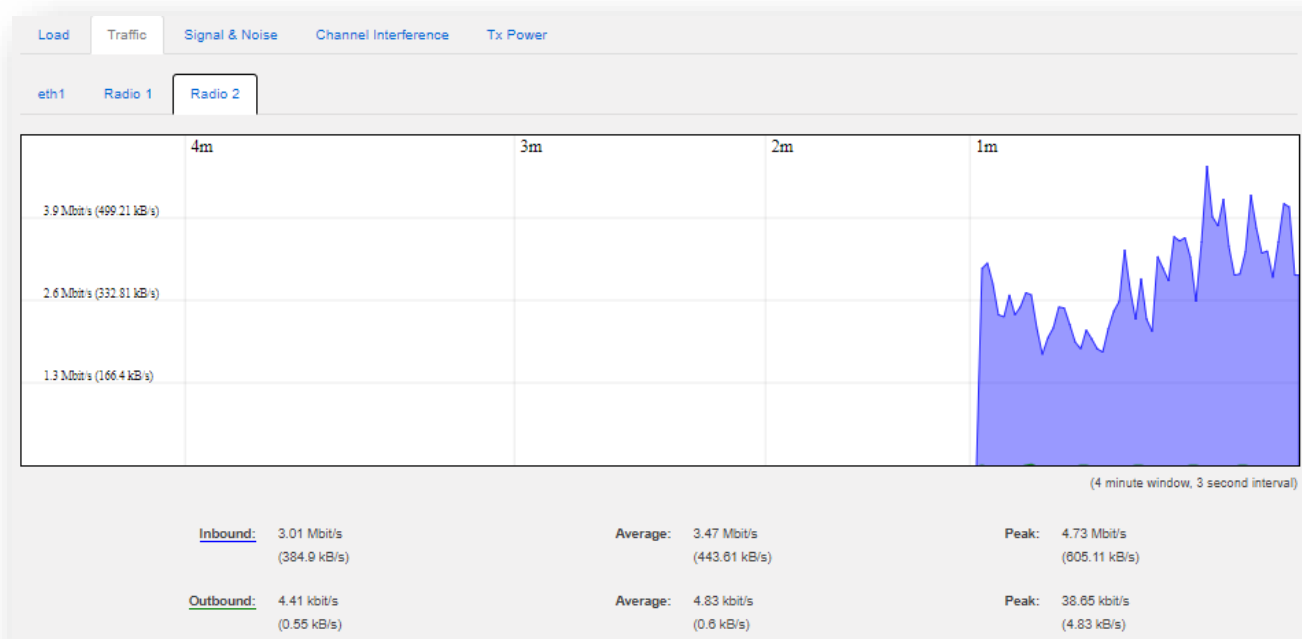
Load Traffic Signal & Noise Channel Interference Tx Power

eth1 Radio 1 Radio 2

4m 3m 2m 1m

3.9 Mbit/s (499.21 kB/s)

2.6 Mbit/s (332.81 kB/s)

1.3 Mbit/s (166.4 kB/s)

(4 minute window, 3 second interval)

| | | | | | |
|---|---|---|---|---|---|
| Inbound: | 3.01 Mbit/s (384.9 kB/s) | Average: | 3.47 Mbit/s (443.61 kB/s) | Peak: | 4.73 Mbit/s (605.11 kB/s) |
| Outbound: | 4.41 kbit/s (0.55 kB/s) | Average: | 4.83 kbit/s (0.6 kB/s) | Peak: | 38.65 kbit/s (4.83 kB/s) |